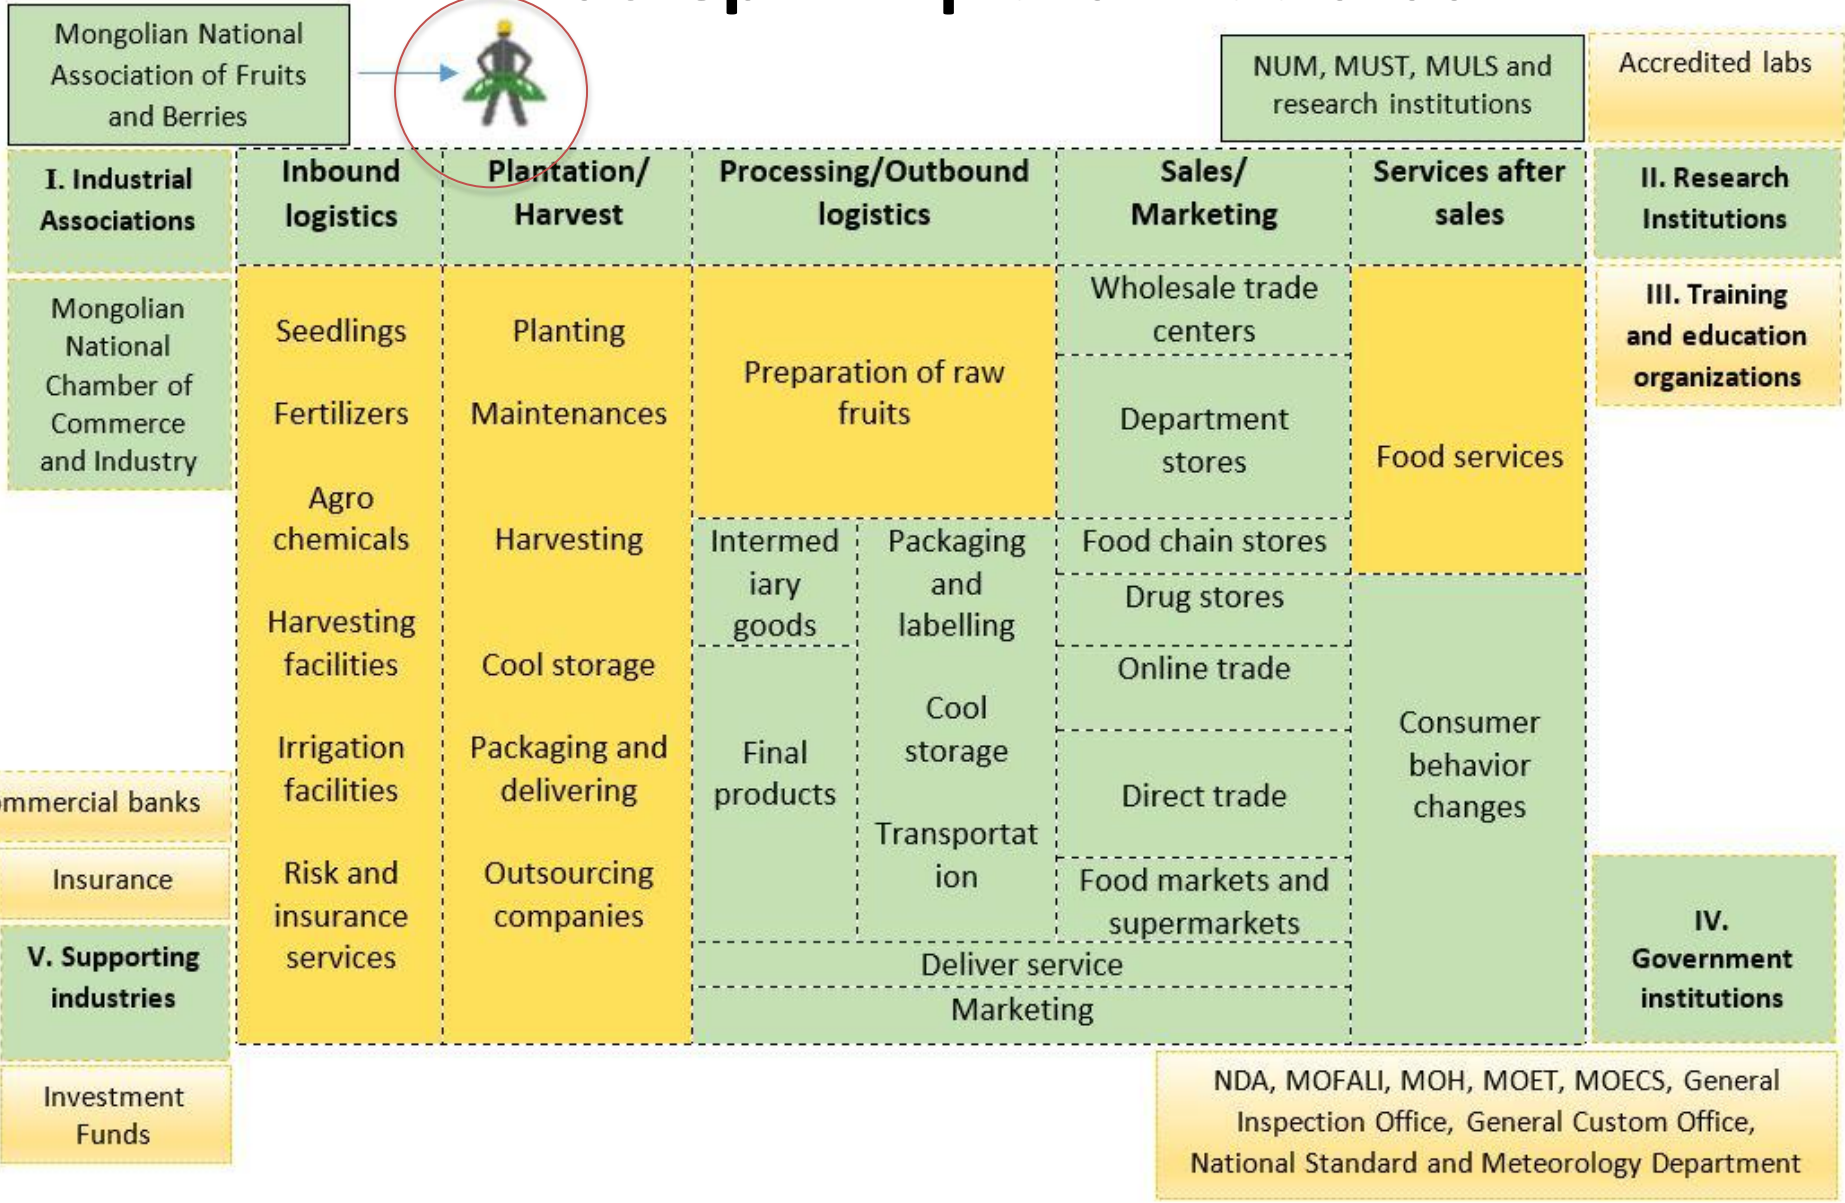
Mongolian National Association of Fruits and Berries

NUM, MUST, MULS and research institutions

Accredited labs

I. Industrial Associations

| Inbound logistics | Plantation/ Harvest | Processing/Outbound logistics | | Sales/ Marketing | Services after sales |
|---|---|---|---|---|---|
| Seedlings | Planting | Preparation of raw fruits | | Wholesale trade centers | Food services |
| Fertilizers | Maintenances | | | Department stores | |
| Agro chemicals | Harvesting | Intermed iary goods | Packaging and labelling | Food chain stores | |
| Harvesting facilities | Cool storage | | | Drug stores | Consumer behavior changes |
| Irrigation facilities | Packaging and delivering | Final products | Cool storage | Online trade | |
| Risk and insurance services | Outsourcing companies | | Transportat ion | Direct trade | |
| | | | | Food markets and supermarkets | |
| | | Deliver service | | | |
| | | Marketing | | | |

II. Research Institutions

Mongolian National Chamber of Commerce and Industry

III. Training and education organizations

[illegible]mmercial banks

Insurance

V. Supporting industries

Investment Funds

IV. Government institutions

NDA, MOFALI, MOH, MOET, MOECS, General Inspection Office, General Custom Office, National Standard and Meteorology Department